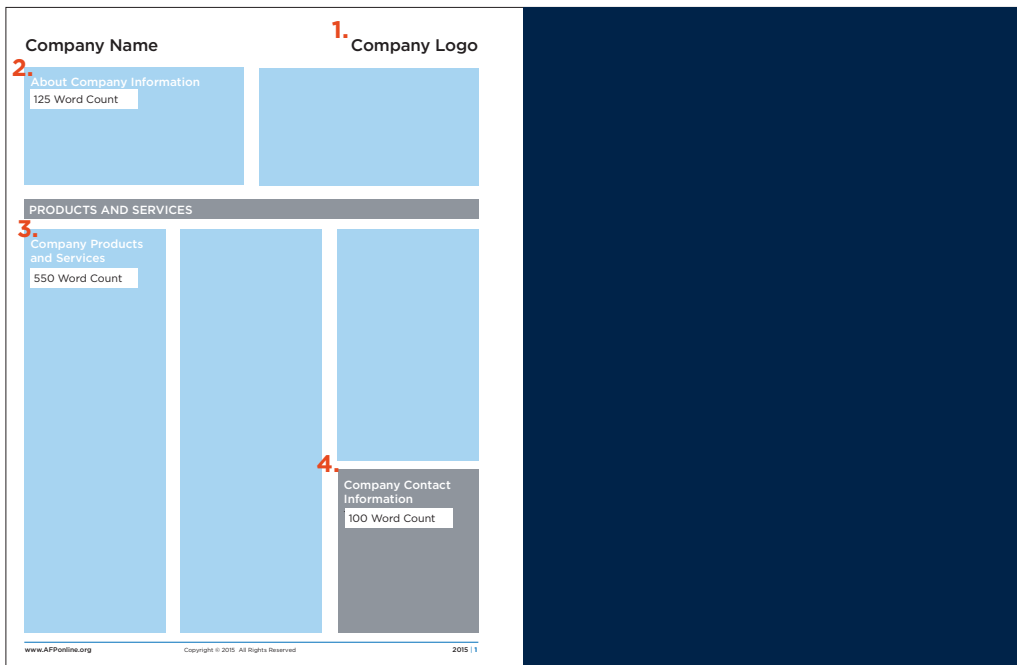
Company Name

1. Company Logo

2. About Company Information

125 Word Count

PRODUCTS AND SERVICES

3. Company Products and Services

550 Word Count

4. Company Contact Information

100 Word Count

www.AFPonline.org Copyright © 2015 All Rights Reserved 2015 | 1